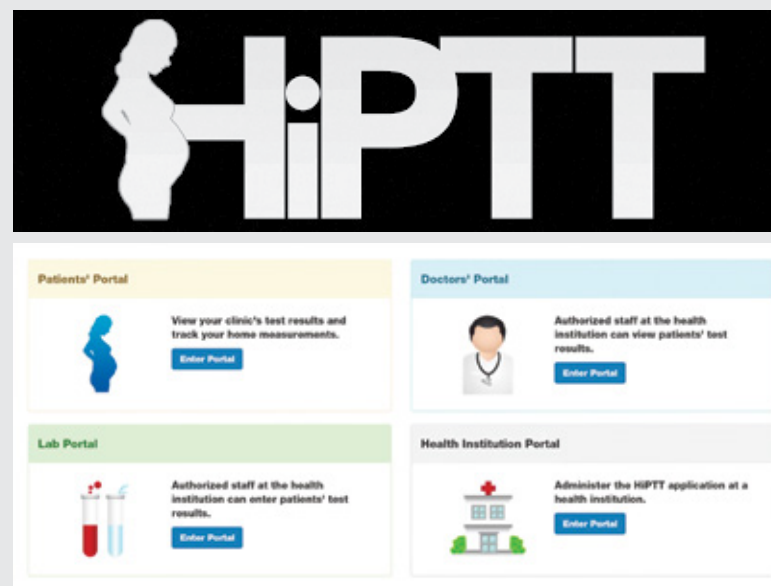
HiPTT

Patients' Portal

View your clinic's test results and track your home measurements.

Enter Portal

Doctors' Portal

Authorized staff at the health institution can view patients' test results.

Enter Portal

Lab Portal

Authorized staff at the health institution can enter patients' test results.

Enter Portal

Health Institution Portal

Administer the HiPTT application at a health institution.

Enter Portal